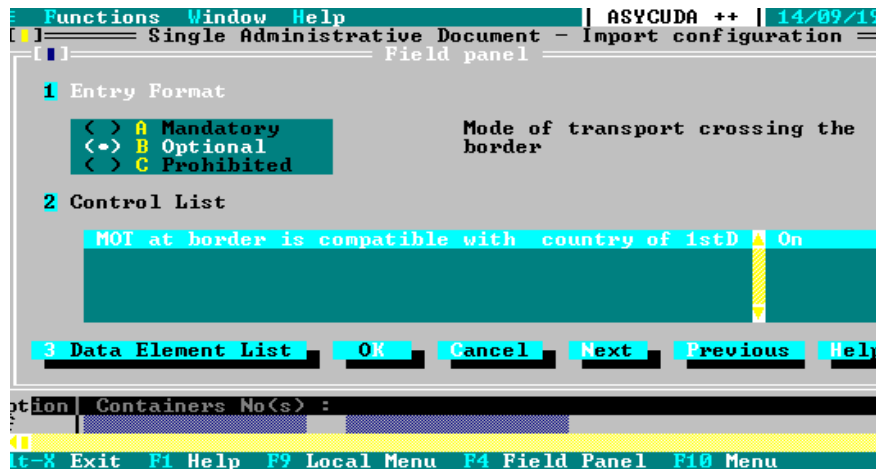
E Functions Window Help | ASYCUDA ++ | 14/09/19
[■] Single Administrative Document - Import configuration
[■] Field panel

1 Entry Format

( ) A Mandatory
(•) B Optional
( ) C Prohibited

Mode of transport crossing the border

2 Control List

MOT at border is compatible with country of 1stD On

3 Data Element List
OK
Cancel
Next
Previous
Help

ption | Containers No(s) :

lt-X Exit F1 Help F9 Local Menu F4 Field Panel F10 Menu